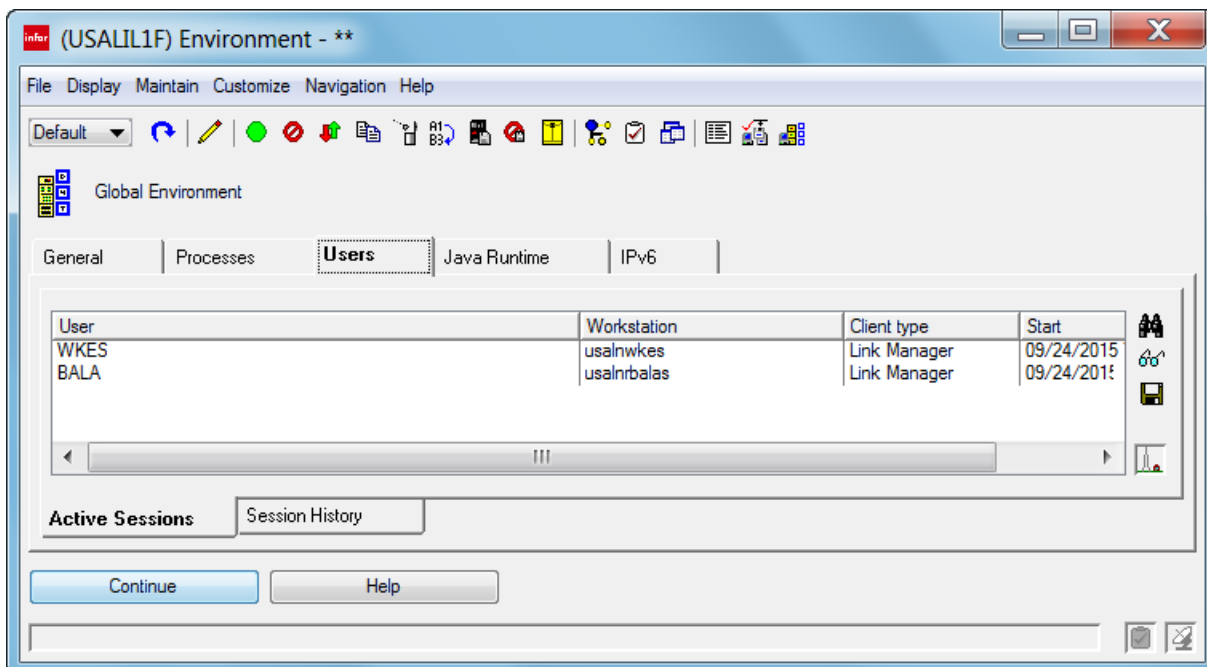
infor (USALIL1F) Environment - **

File Display Maintain Customize Navigation Help

Default

A1 B3

Global Environment

General | Processes | Users | Java Runtime | IPv6

| User | Workstation | Client type | Start |
|---|---|---|---|
| WKES | usalnwkes | Link Manager | 09/24/2015 |
| BALA | usalnrbalas | Link Manager | 09/24/2015 |

Active Sessions | Session History

Continue

Help